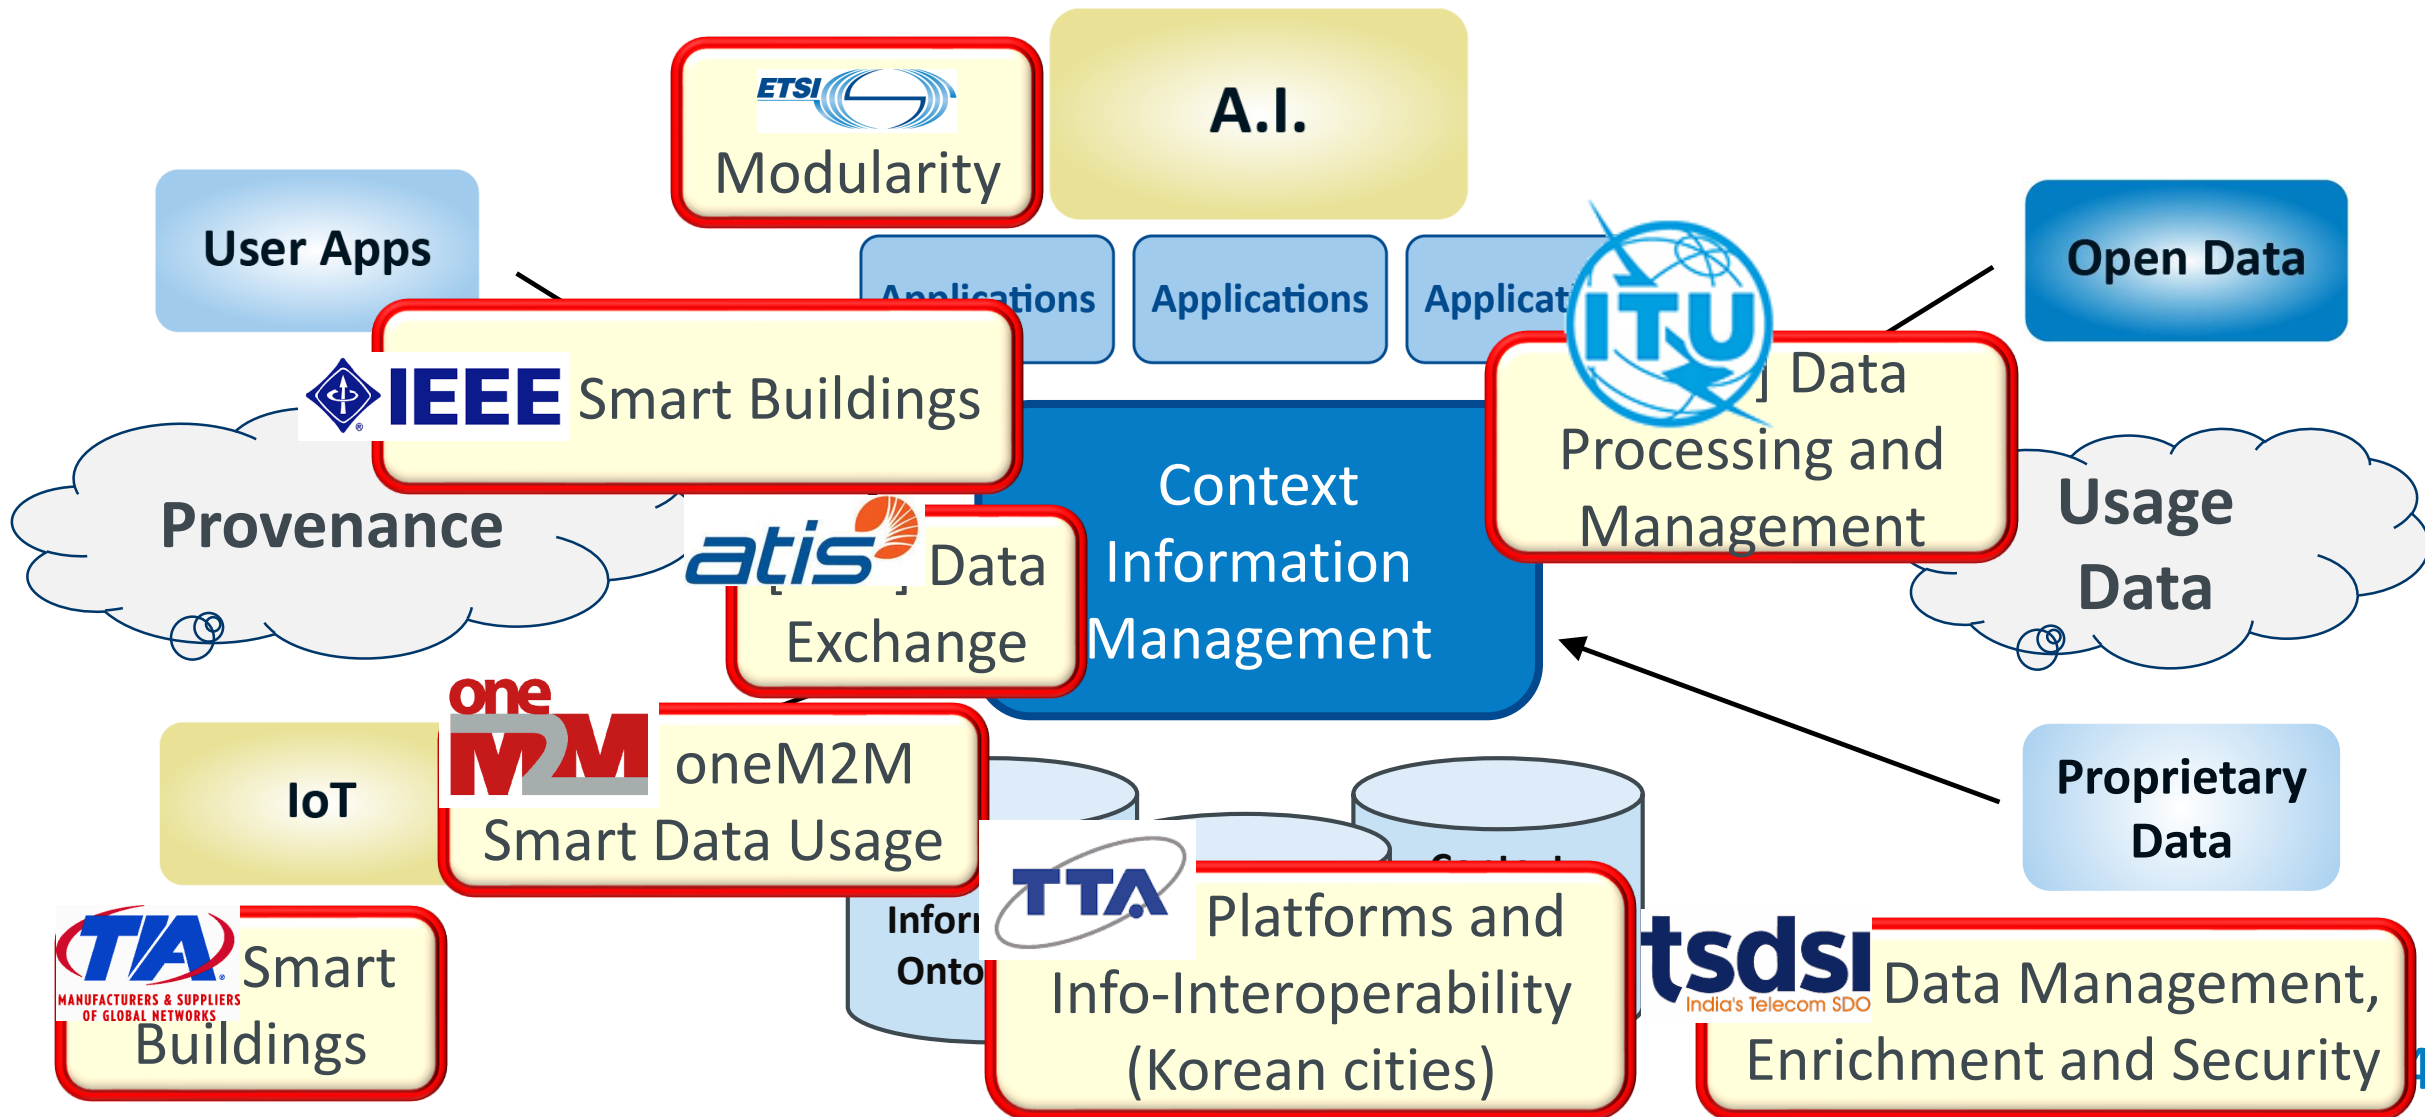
ETSI
Modularity

A.I.

User Apps

Applications

Applications

Applicat

ITU

Open Data

IEEE Smart Buildings

] Data Processing and Management

Provenance

Context Information Management

Usage Data

atis

[ ] Data Exchange

one M2M

oneM2M Smart Data Usage

IoT

Proprietary Data

Infor
Onto

TTA

Platforms and Info-Interoperability (Korean cities)

TIA MANUFACTURERS & SUPPLIERS OF GLOBAL NETWORKS

Smart Buildings

tsdsi India's Telecom SDO

Data Management, Enrichment and Security